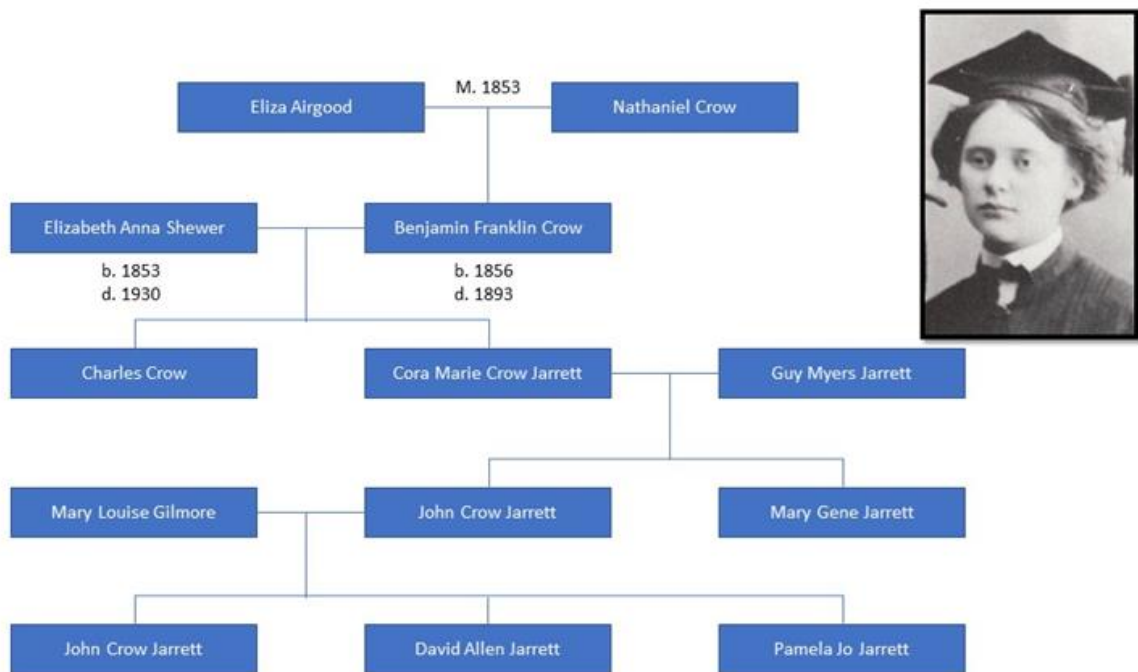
M. 1853

Eliza Airgood

Nathaniel Crow

Elizabeth Anna Shewer

b. 1853
d. 1930

Benjamin Franklin Crow

b. 1856
d. 1893

Charles Crow

Cora Marie Crow Jarrett

Guy Myers Jarrett

Mary Louise Gilmore

John Crow Jarrett

Mary Gene Jarrett

John Crow Jarrett

David Allen Jarrett

Pamela Jo Jarrett